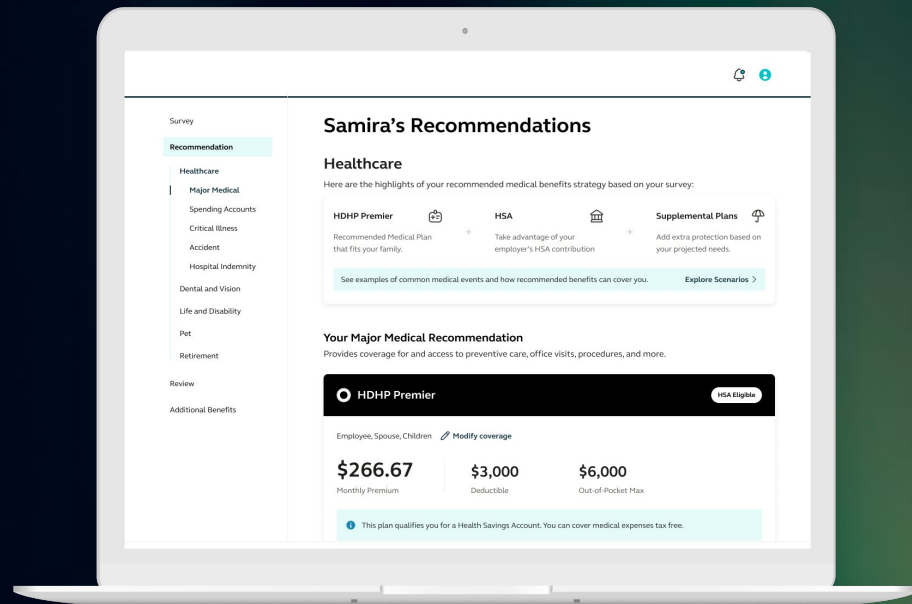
Survey

Recommendation

Healthcare

Major Medical

Spending Accounts

Critical Illness

Accident

Hospital Indemnity

Dental and Vision

Life and Disability

Pet

Retirement

Review

Additional Benefits

Samira's Recommendations

Healthcare

Here are the highlights of your recommended medical benefits strategy based on your survey:

HDHP Premier

Recommended Medical Plan that fits your family.

+

HSA

Take advantage of your employer's HSA contribution

+

Supplemental Plans

Add extra protection based on your projected needs.

See examples of common medical events and how recommended benefits can cover you.

Explore Scenarios >

Your Major Medical Recommendation

Provides coverage for and access to preventive care, office visits, procedures, and more.

HDHP Premier

HSA Eligible

Employee, Spouse, Children

Modify coverage

$266.67

Monthly Premium

$3,000

Deductible

$6,000

Out-of-Pocket Max

This plan qualifies you for a Health Savings Account. You can cover medical expenses tax free.